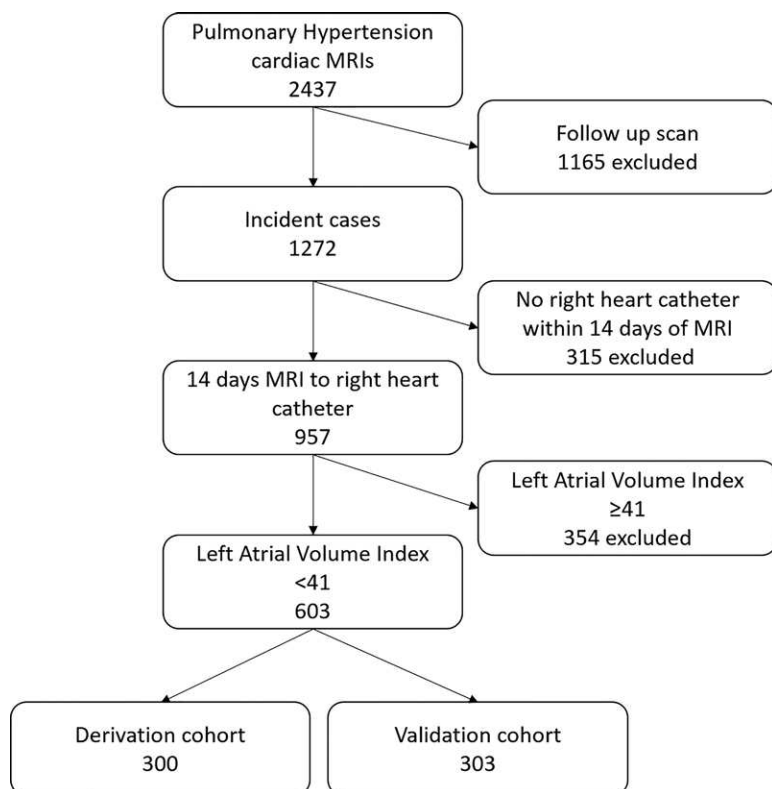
Pulmonary Hypertension cardiac MRIs
2437

Follow up scan
1165 excluded

Incident cases
1272

No right heart catheter within 14 days of MRI
315 excluded

14 days MRI to right heart catheter
957

Left Atrial Volume Index
≥41
354 excluded

Left Atrial Volume Index
<41
603

Derivation cohort
300

Validation cohort
303